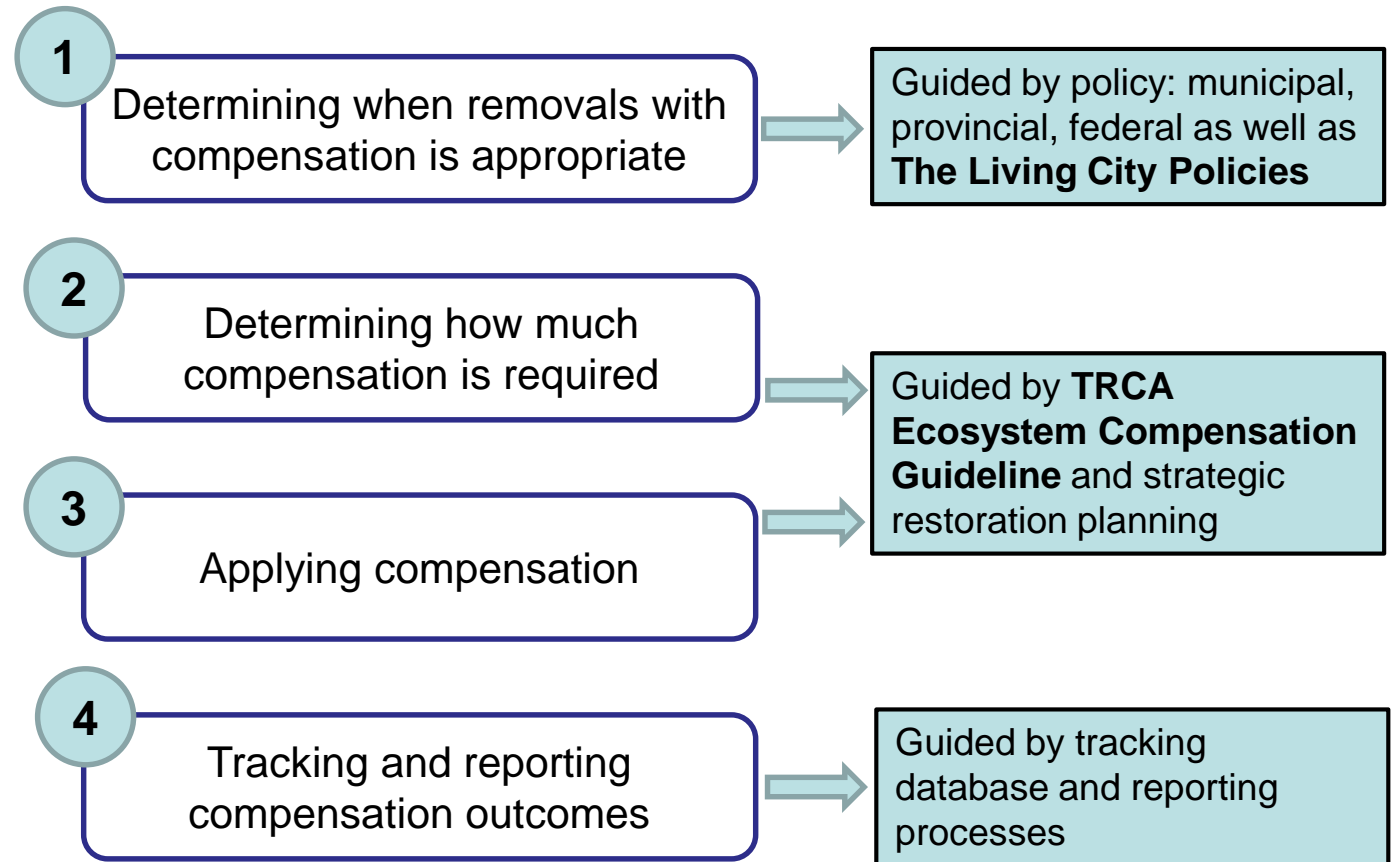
1

Determining when removals with compensation is appropriate

Guided by policy: municipal, provincial, federal as well as **The Living City Policies**

2

Determining how much compensation is required

3

Applying compensation

Guided by **TRCA Ecosystem Compensation Guideline** and strategic restoration planning

4

Tracking and reporting compensation outcomes

Guided by tracking database and reporting processes